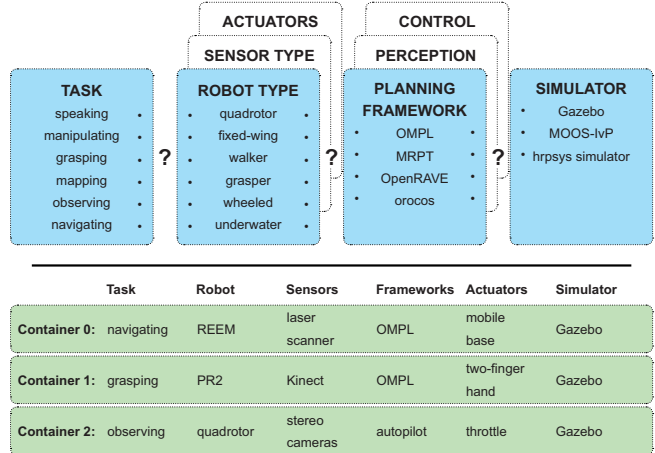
ACTUATORS

SENSOR TYPE

CONTROL

PERCEPTION

TASK
speaking
manipulating
grasping
mapping
observing
navigating

?

ROBOT TYPE
quadrotor
fixed-wing
walker
grasper
wheeled
underwater

?

PLANNING FRAMEWORK
OMPL
MRPT
OpenRAVE
orocos

?

SIMULATOR
Gazebo
MOOS-IvP
hrpsys simulator

| | Task | Robot | Sensors | Frameworks | Actuators | Simulator |
|---|---|---|---|---|---|---|
| Container 0: | navigating | REEM | laser scanner | OMPL | mobile base | Gazebo |
| Container 1: | grasping | PR2 | Kinect | OMPL | two-finger hand | Gazebo |
| Container 2: | observing | quadrotor | stereo cameras | autopilot | throttle | Gazebo |